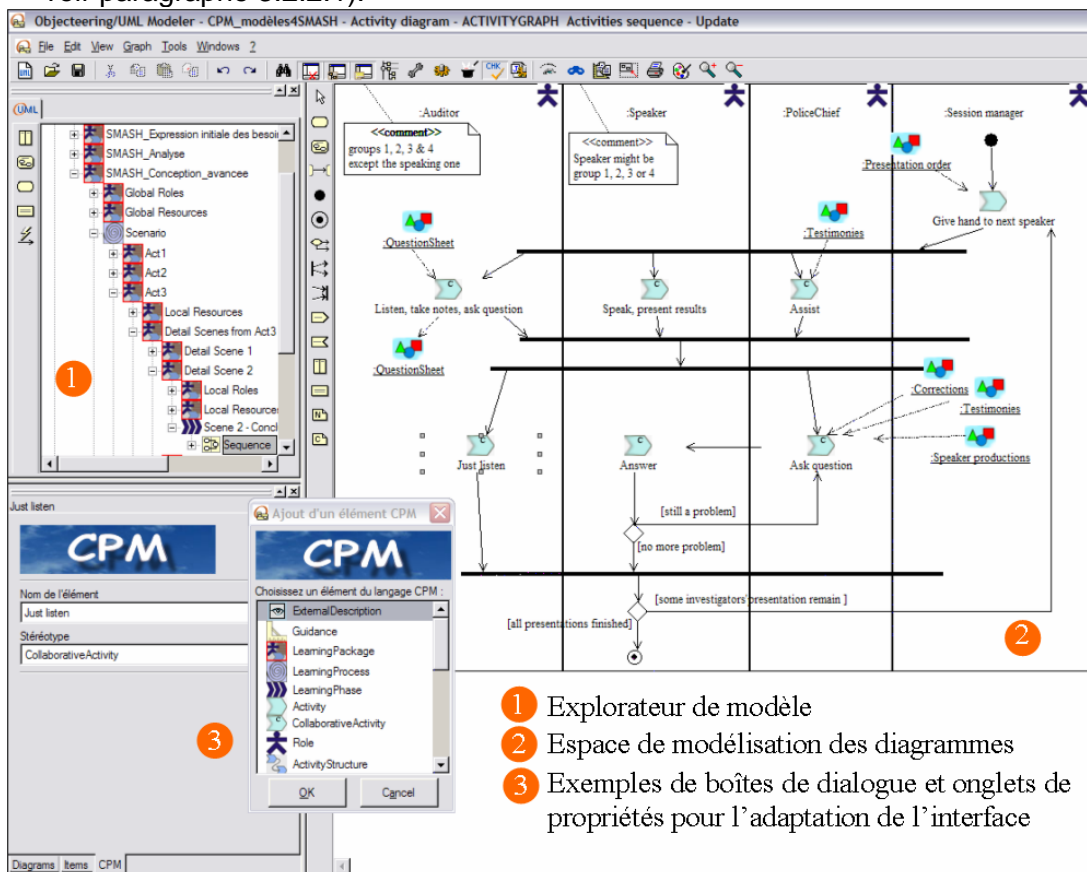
Objecteering/UML Modeler - CPM_modèles4SMASH - Activity diagram - ACTIVITYGRAPH Activities sequence - Update

File Edit View Graph Tools Windows ?

UML

SMASH_Expression initiale des besoi
SMASH_Analyse
SMASH_Conception_avancee
Global Roles
Global Resources
Scenario
Act1
Act2
Act3
Local Resources
Detail Scenes from Act3
Detail Scene 1
Detail Scene 2
Local Roles
Local Resource
Scene 2 - Concl
Sequence

1

:Auditor
<<comment>>
groups 1, 2, 3 & 4 except the speaking one

:Speaker
<<comment>>
Speaker might be group 1, 2, 3 or 4

:PoliceChief

:Session manager

:Presentation order
Give hand to next speaker
:QuestionSheet
:Testimonies
Listen, take notes, ask question
Speak, present results
Assist
:QuestionSheet
:Corrections
:Testimonies
:Speaker productions
Just listen
Answer
Ask question
[still a problem]
[no more problem]
[some investigators' presentation remain ]
[all presentations finished]

2

Just listen
CPM
Nom de l'élément
Just listen
Stéréotype
CollaborativeActivity

3

Ajout d'un élément CPM
CPM
Choisissez un élément du langage CPM :
ExternalDescription
Guidance
LearningPackage
LearningProcess
LearningPhase
Activity
CollaborativeActivity
Role
ActivityStructure
OK
Cancel

Diagrams Items CPM

1 Explorateur de modèle
2 Espace de modélisation des diagrammes
3 Exemples de boîtes de dialogue et onglets de propriétés pour l'adaptation de l'interface